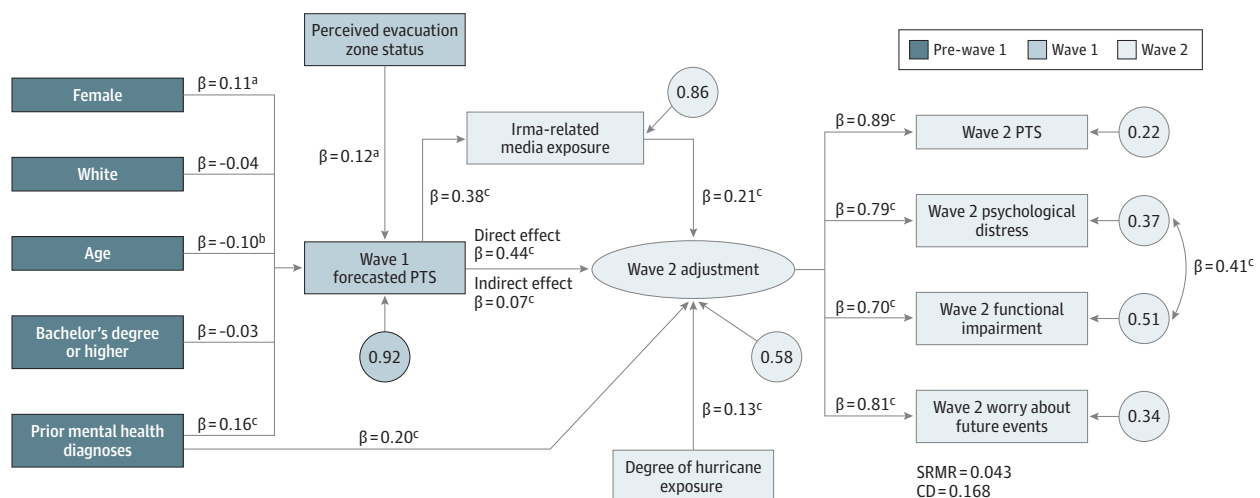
Pre-wave 1
Wave 1
Wave 2

Perceived evacuation zone status

Female
$\beta = 0.11^a$

White
$\beta = -0.04$

Age
$\beta = -0.10^b$

Bachelor's degree or higher
$\beta = -0.03$

Prior mental health diagnoses
$\beta = 0.16^c$

$\beta = 0.12^a$

Irma-related media exposure

0.86

$\beta = 0.38^c$

$\beta = 0.21^c$

Wave 1 forecasted PTS

Direct effect
$\beta = 0.44^c$
Indirect effect
$\beta = 0.07^c$

0.92

Wave 2 adjustment

0.58

$\beta = 0.20^c$

$\beta = 0.13^c$

Degree of hurricane exposure

$\beta = 0.89^c$
Wave 2 PTS
0.22

$\beta = 0.79^c$
Wave 2 psychological distress
0.37

$\beta = 0.41^c$

$\beta = 0.70^c$
Wave 2 functional impairment
0.51

$\beta = 0.81^c$
Wave 2 worry about future events
0.34

SRMR = 0.043
CD = 0.168